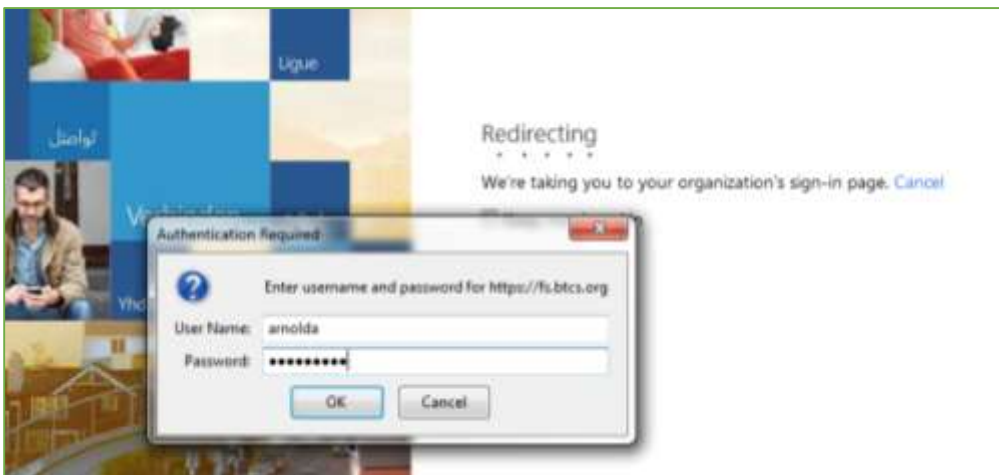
Ligue

تواصل

Redirecting

We're taking you to your organization's sign-in page. Cancel

Authentication Required

Enter username and password for https://fs.btcs.org

User Name: arnolda

Password: ••••••••••

OK

Cancel